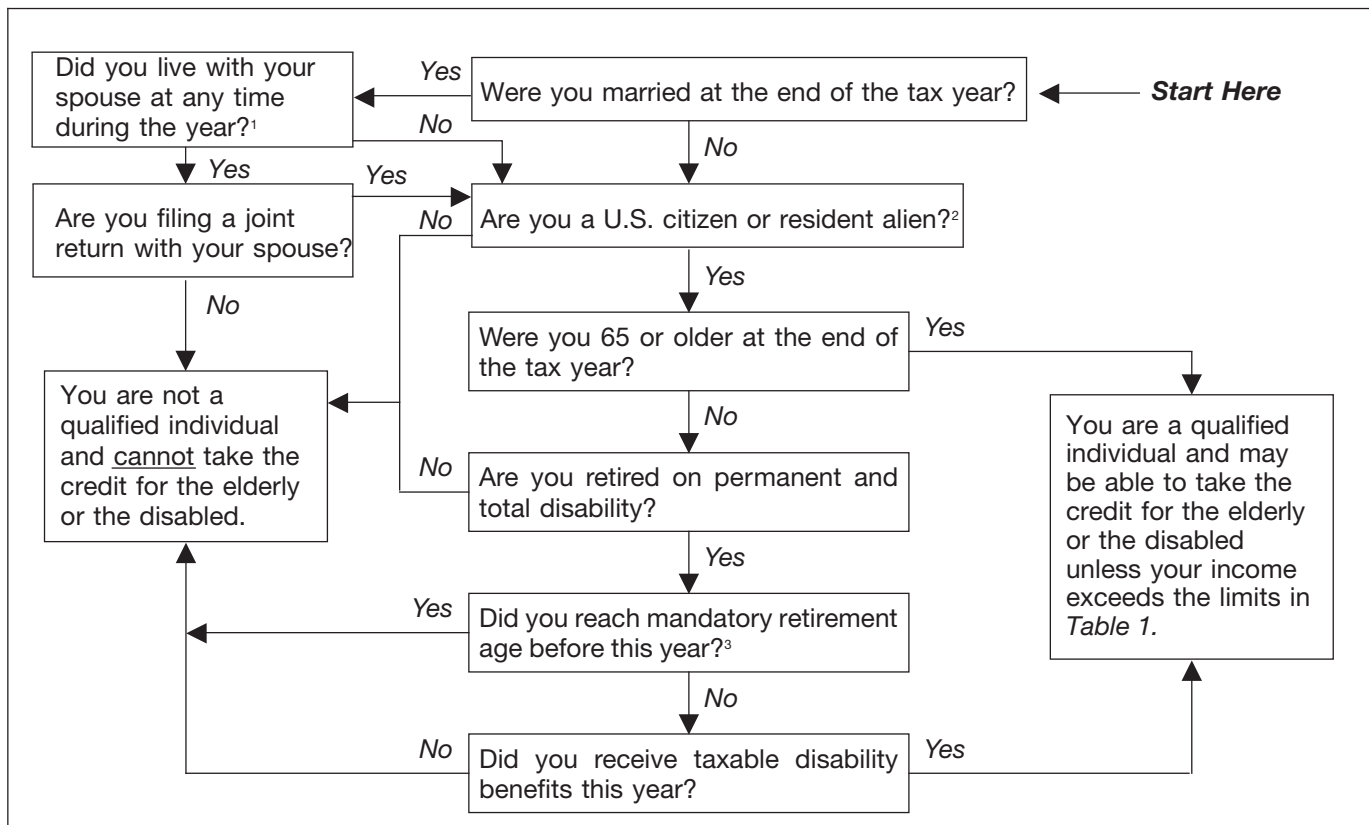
Start Here

Were you married at the end of the tax year?

Yes

Did you live with your spouse at any time during the year?$^1$

No

No

Yes

Yes

Are you filing a joint return with your spouse?

No

Are you a U.S. citizen or resident alien?$^2$

No

Yes

Were you 65 or older at the end of the tax year?

Yes

No

You are not a qualified individual and cannot take the credit for the elderly or the disabled.

No

Are you retired on permanent and total disability?

Yes

Yes

Did you reach mandatory retirement age before this year?$^3$

No

No

Did you receive taxable disability benefits this year?

Yes

You are a qualified individual and may be able to take the credit for the elderly or the disabled unless your income exceeds the limits in Table 1.